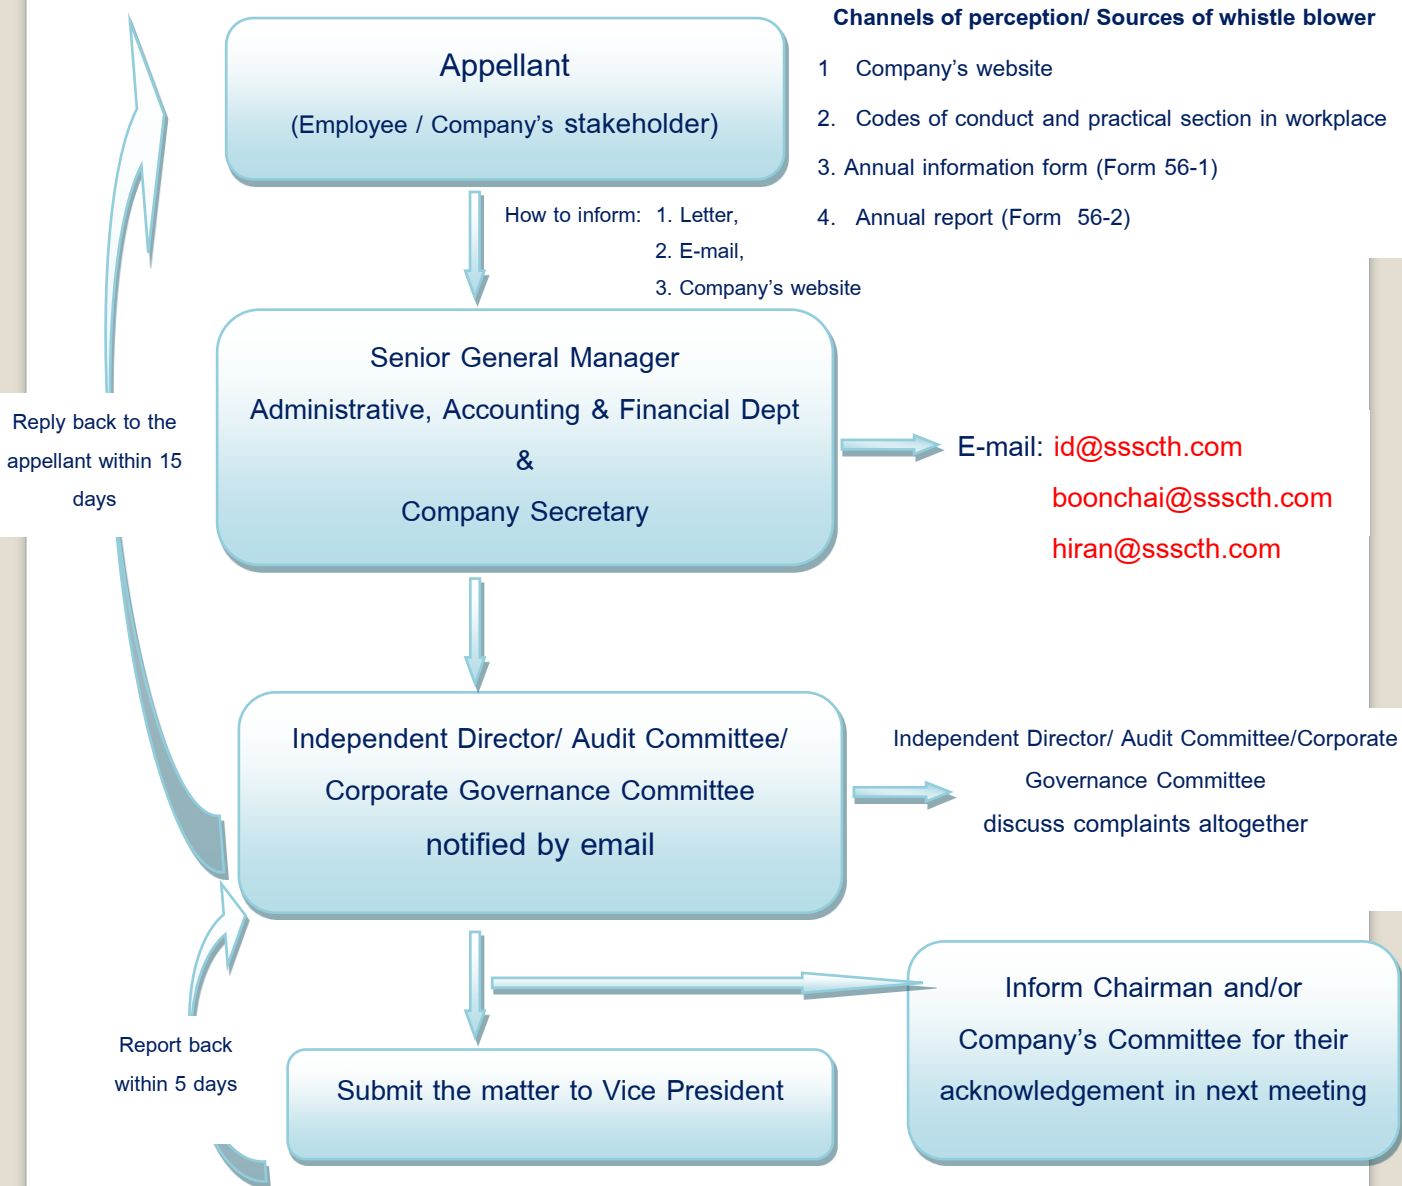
Appellant

(Employee / Company's stakeholder)

Channels of perception/ Sources of whistle blower

1 Company's website

2. Codes of conduct and practical section in workplace

3. Annual information form (Form 56-1)

4. Annual report (Form 56-2)

How to inform: 1. Letter,
2. E-mail,
3. Company's website

Reply back to the appellant within 15 days

Senior General Manager

Administrative, Accounting & Financial Dept

&

Company Secretary

E-mail: id@ssscth.com
boonchai@ssscth.com
hiran@ssscth.com

Independent Director/ Audit Committee/

Corporate Governance Committee

notified by email

Independent Director/ Audit Committee/Corporate Governance Committee
discuss complaints altogether

Report back within 5 days

Submit the matter to Vice President

Inform Chairman and/or Company's Committee for their acknowledgement in next meeting